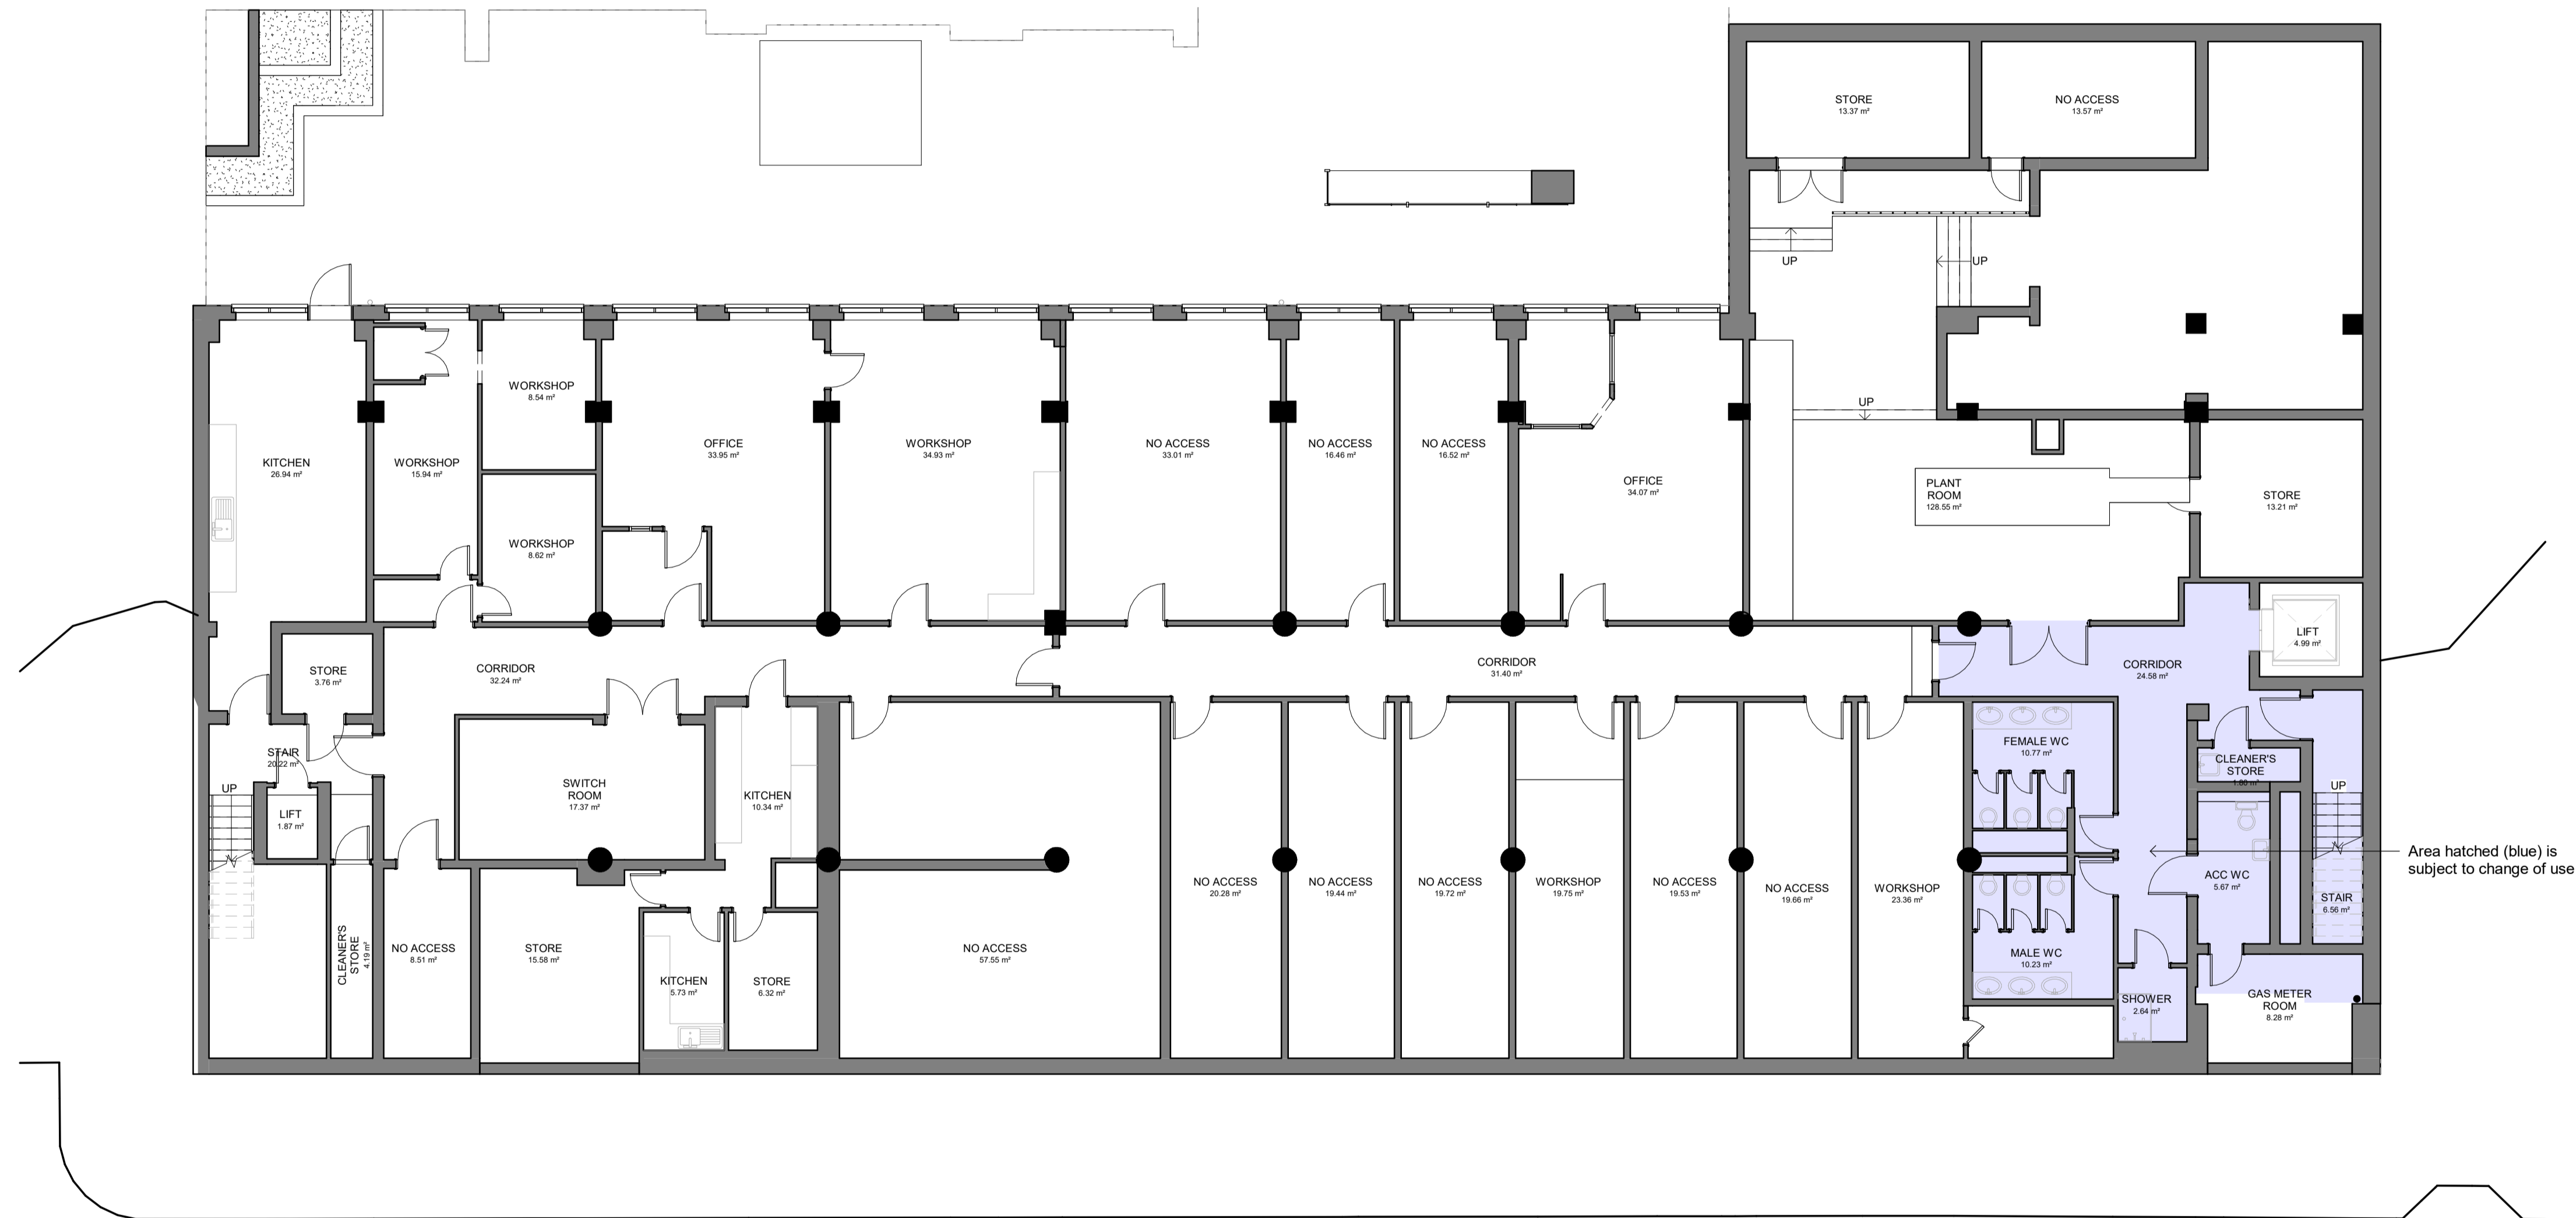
STORE
13.37 m²

NO ACCESS
13.57 m²

UP

UP

UP

PLANT ROOM
128.55 m²

STORE
13.21 m²

KITCHEN
26.94 m²

WORKSHOP
15.94 m²

WORKSHOP
8.54 m²

WORKSHOP
8.62 m²

OFFICE
33.95 m²

WORKSHOP
34.93 m²

NO ACCESS
33.01 m²

NO ACCESS
16.46 m²

NO ACCESS
16.52 m²

OFFICE
34.07 m²

LIFT
4.99 m²

STORE
3.76 m²

CORRIDOR
32.24 m²

CORRIDOR
31.40 m²

CORRIDOR
24.58 m²

STAIR
20.22 m²

UP

LIFT
1.87 m²

SWITCH ROOM
17.37 m²

KITCHEN
10.34 m²

FEMALE WC
10.77 m²

CLEANER'S STORE
1.80 m²

UP

CLEANER'S STORE
4.19 m²

NO ACCESS
8.51 m²

STORE
15.58 m²

KITCHEN
5.73 m²

STORE
6.32 m²

NO ACCESS
57.55 m²

NO ACCESS
20.28 m²

NO ACCESS
19.44 m²

NO ACCESS
19.72 m²

WORKSHOP
19.75 m²

NO ACCESS
19.53 m²

NO ACCESS
19.66 m²

WORKSHOP
23.36 m²

ACC WC
5.67 m²

STAIR
6.56 m²

MALE WC
10.23 m²

SHOWER
2.64 m²

GAS METER ROOM
8.28 m²

Area hatched (blue) is subject to change of use